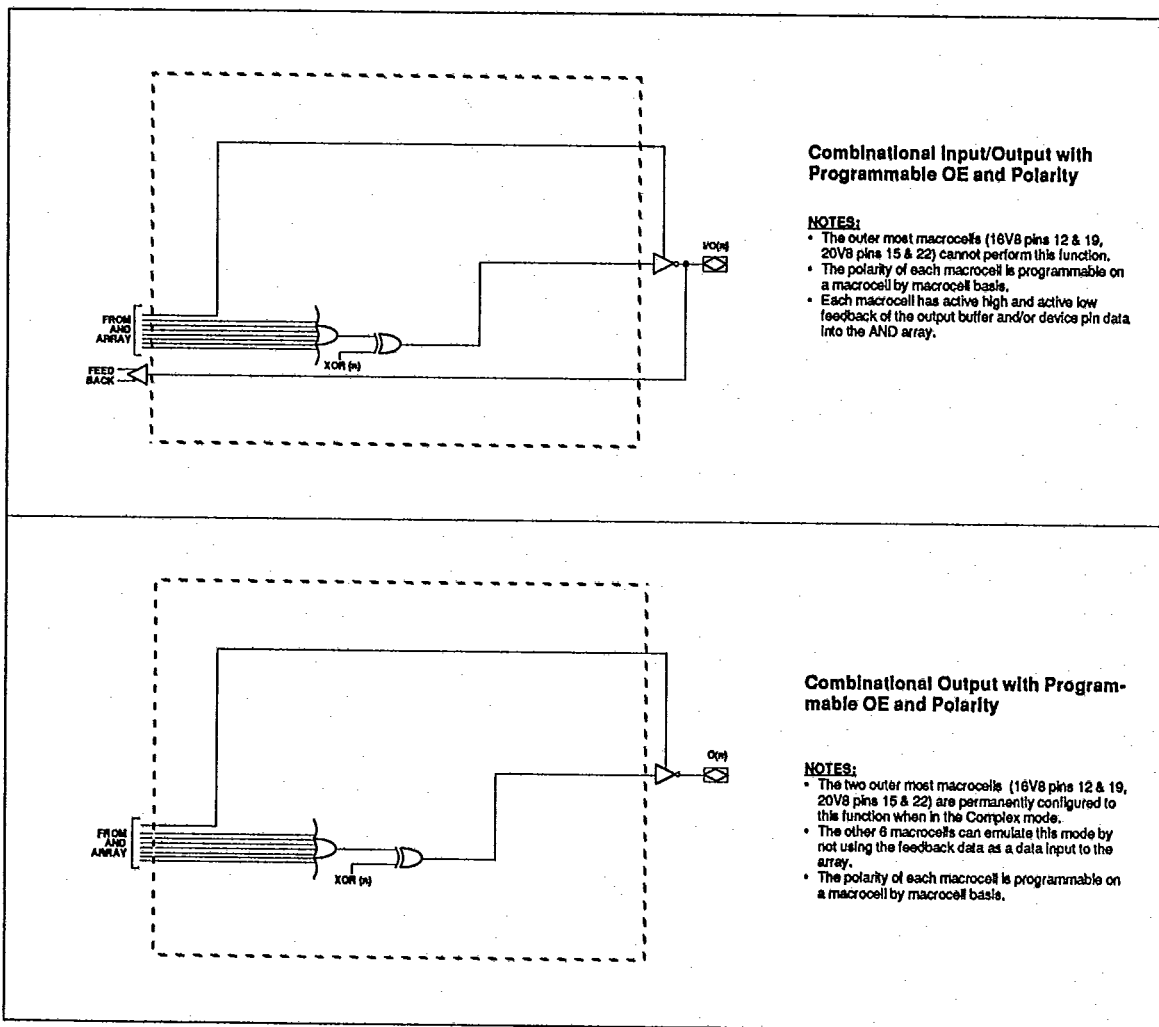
FROM AND ARRAY

XOR (n)

FEED BACK

I/O(n)

Combinational Input/Output with Programmable OE and Polarity

NOTES:
• The outer most macrocells (16V8 pins 12 & 19, 20V8 pins 15 & 22) cannot perform this function.
• The polarity of each macrocell is programmable on a macrocell by macrocell basis.
• Each macrocell has active high and active low feedback of the output buffer and/or device pin data into the AND array.

FROM AND ARRAY

XOR (n)

O(n)

Combinational Output with Programmable OE and Polarity

NOTES:
• The two outer most macrocells (16V8 pins 12 & 19, 20V8 pins 15 & 22) are permanently configured to this function when in the Complex mode.
• The other 6 macrocells can emulate this mode by not using the feedback data as a data input to the array.
• The polarity of each macrocell is programmable on a macrocell by macrocell basis.